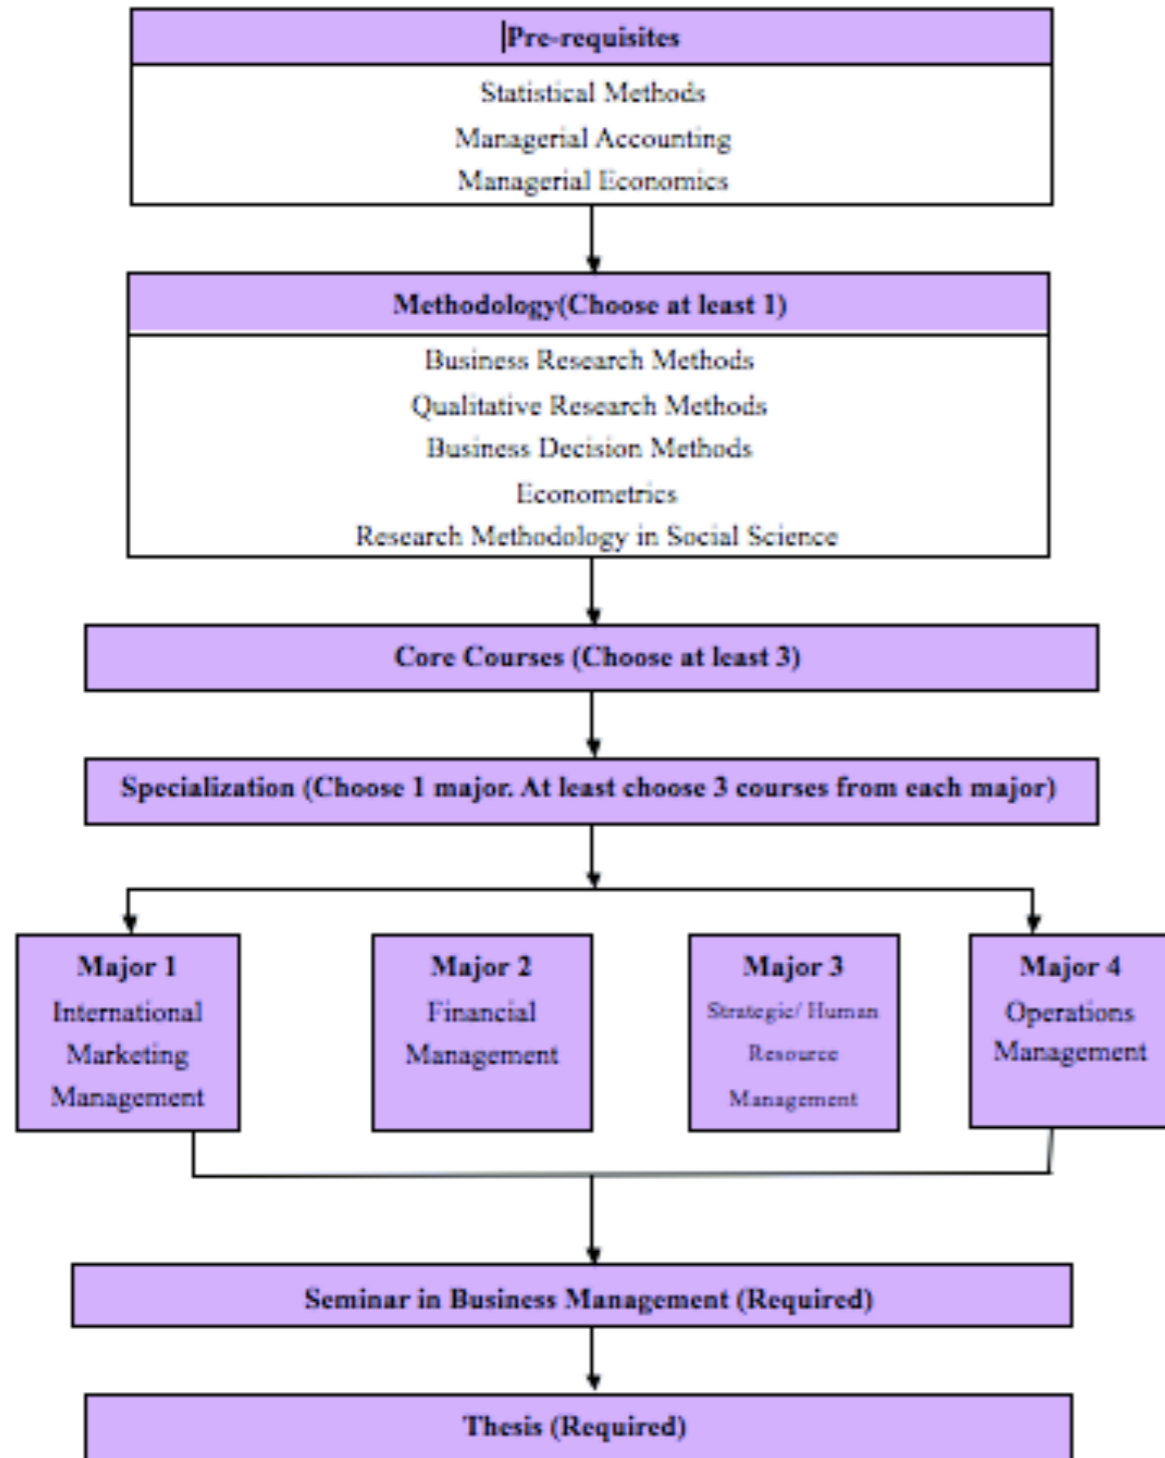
Pre-requisites

Statistical Methods
Managerial Accounting
Managerial Economics

Methodology(Choose at least 1)

Business Research Methods
Qualitative Research Methods
Business Decision Methods
Econometrics
Research Methodology in Social Science

Core Courses (Choose at least 3)

Specialization (Choose 1 major. At least choose 3 courses from each major)

Major 1
International Marketing Management

Major 2
Financial Management

Major 3
Strategic/ Human Resource Management

Major 4
Operations Management

Seminar in Business Management (Required)

Thesis (Required)